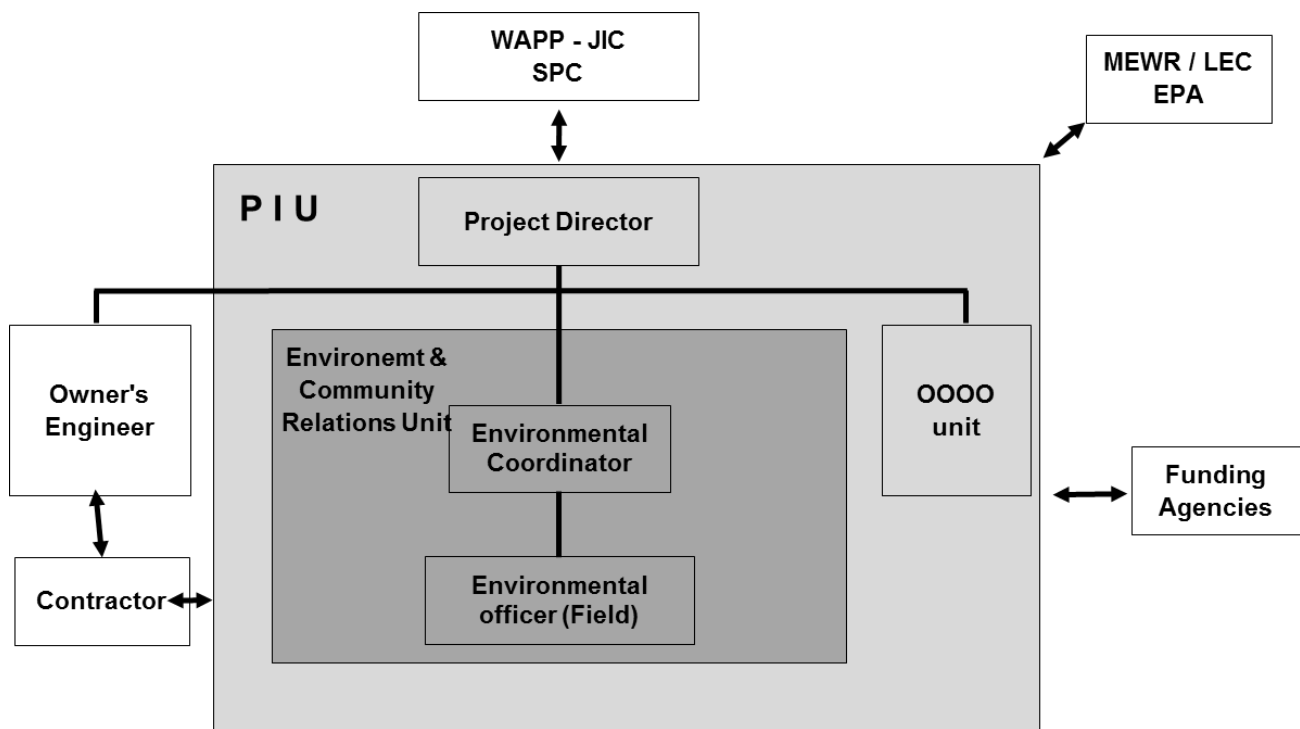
WAPP - JIC
SPC

MEWR / LEC
EPA

P I U

Project Director

Owner's Engineer

Environemt & Community Relations Unit

Environmental Coordinator

Environmental officer (Field)

OOOO unit

Funding Agencies

Contractor